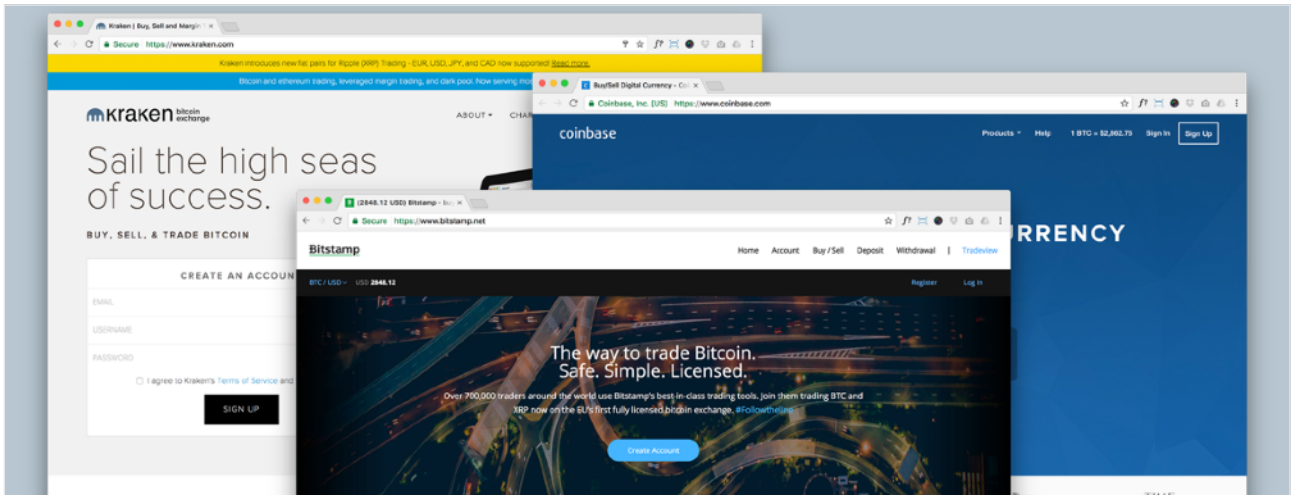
Kraken | Buy, Sell and Margin

Secure https://www.kraken.com

Kraken introduces new fiat pairs for Ripple (XRP) Trading - EUR, USD, JPY, and CAD now supported! Read more.

Bitcoin and ethereum trading, leveraged margin trading, and dark pool. Now serving mo

Kraken bitcoin exchange

ABOUT CHA

Sail the high seas of success.

BUY, SELL, & TRADE BITCOIN

CREATE AN ACCOUN

EMAIL

USERNAME

PASSWORD

I agree to Kraken's Terms of Service and

SIGN UP

Buy/Sell Digital Currency - Co

Coinbase, Inc. [US] https://www.coinbase.com

coinbase

Products Help 1 BTC = $2,862.75 Sign In Sign Up

RRENCY

(2848.12 USD) Bitstamp - bu

Secure https://www.bitstamp.net

Bitstamp

Home Account Buy / Sell Deposit Withdrawal | Tradeview

BTC / USD USD 2848.12

Register Log in

The way to trade Bitcoin. Safe. Simple. Licensed.

Over 700,000 traders around the world use Bitstamp's best-in-class trading tools. Join them trading BTC and XRP now on the EU's first fully licensed bitcoin exchange. #Followthe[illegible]

Create Account